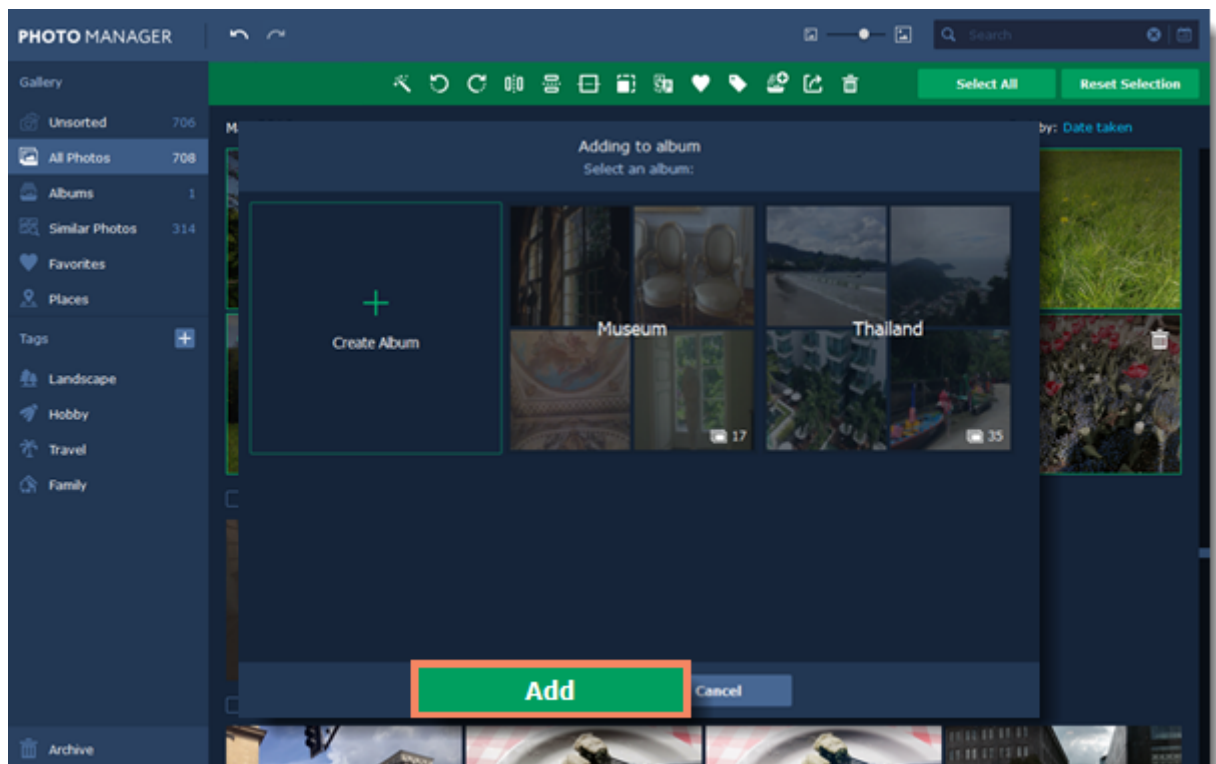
PHOTO MANAGER

Search

Select All

Reset Selection

Gallery

Unsorted 706

All Photos 708

Albums 1

Similar Photos 314

Favorites

Places

Tags

Landscape

Hobby

Travel

Family

Archive

M

by: Date taken

Adding to album
Select an album:

Create Album

Museum

17

Thailand

35

Add

Cancel